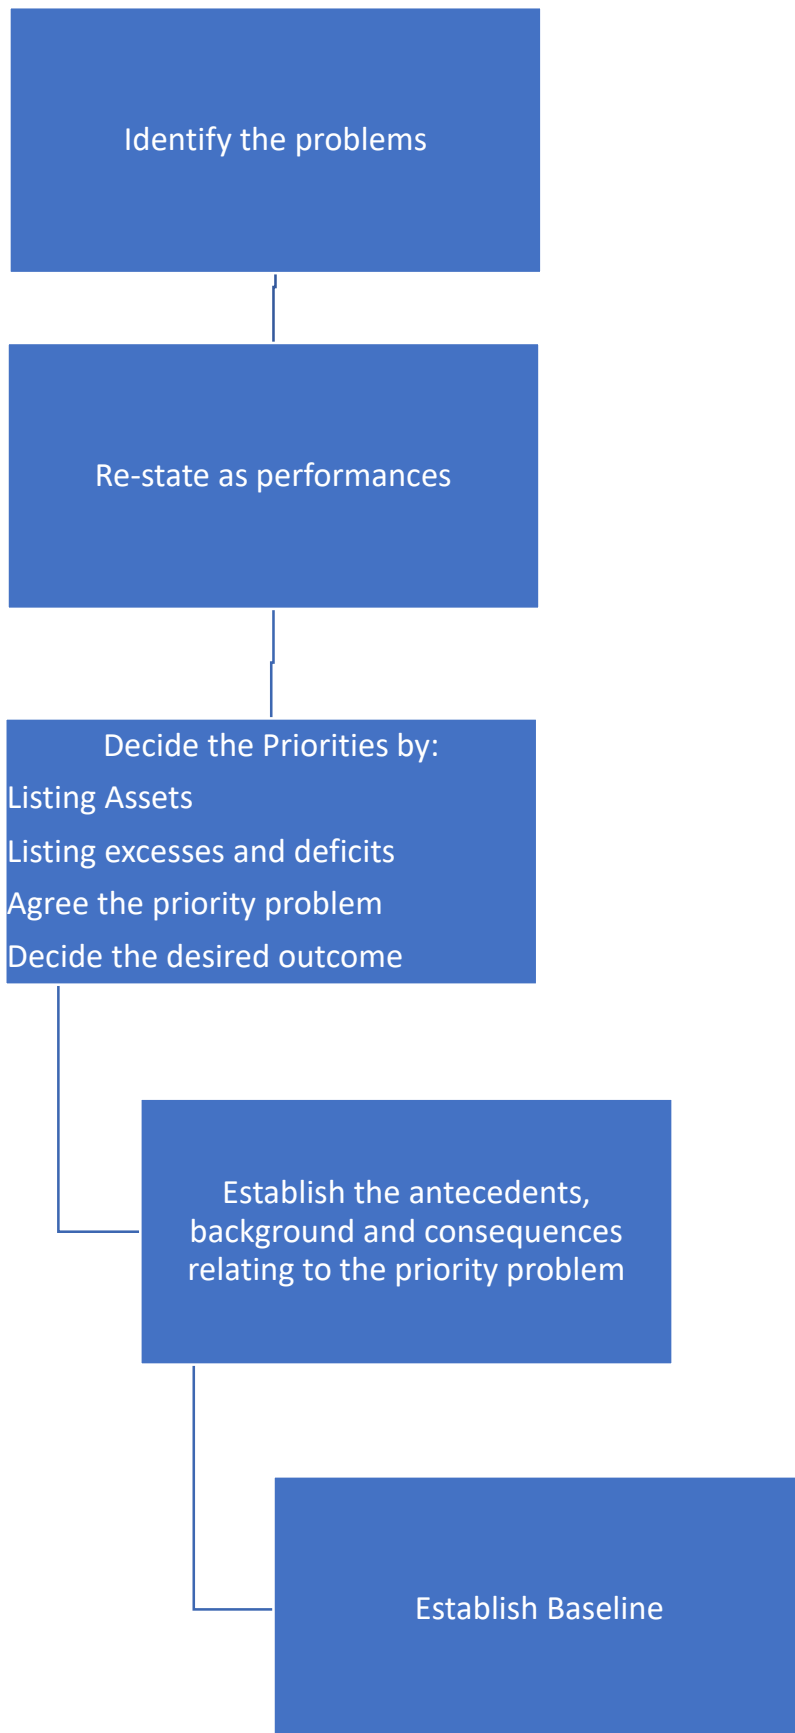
Identify the problems

Re-state as performances

Decide the Priorities by:
Listing Assets
Listing excesses and deficits
Agree the priority problem
Decide the desired outcome

Establish the antecedents, background and consequences relating to the priority problem

Establish Baseline